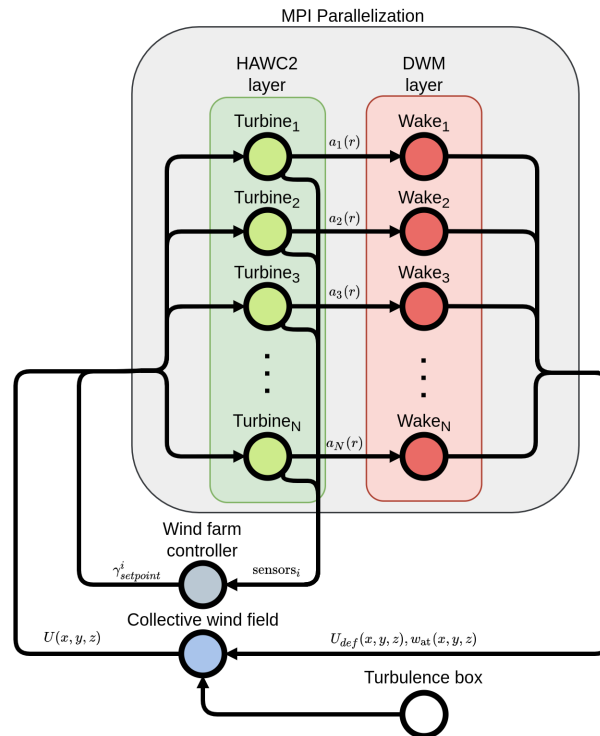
MPI Parallelization

HAWC2 layer

DWM layer

Turbine$_1$

$a_1(r)$

Wake$_1$

Turbine$_2$

$a_2(r)$

Wake$_2$

Turbine$_3$

$a_3(r)$

Wake$_3$

Turbine$_N$

$a_N(r)$

Wake$_N$

Wind farm controller

$\gamma^i_{setpoint}$

sensors$_i$

Collective wind field

$U(x, y, z)$

$U_{def}(x, y, z), w_{at}(x, y, z)$

Turbulence box